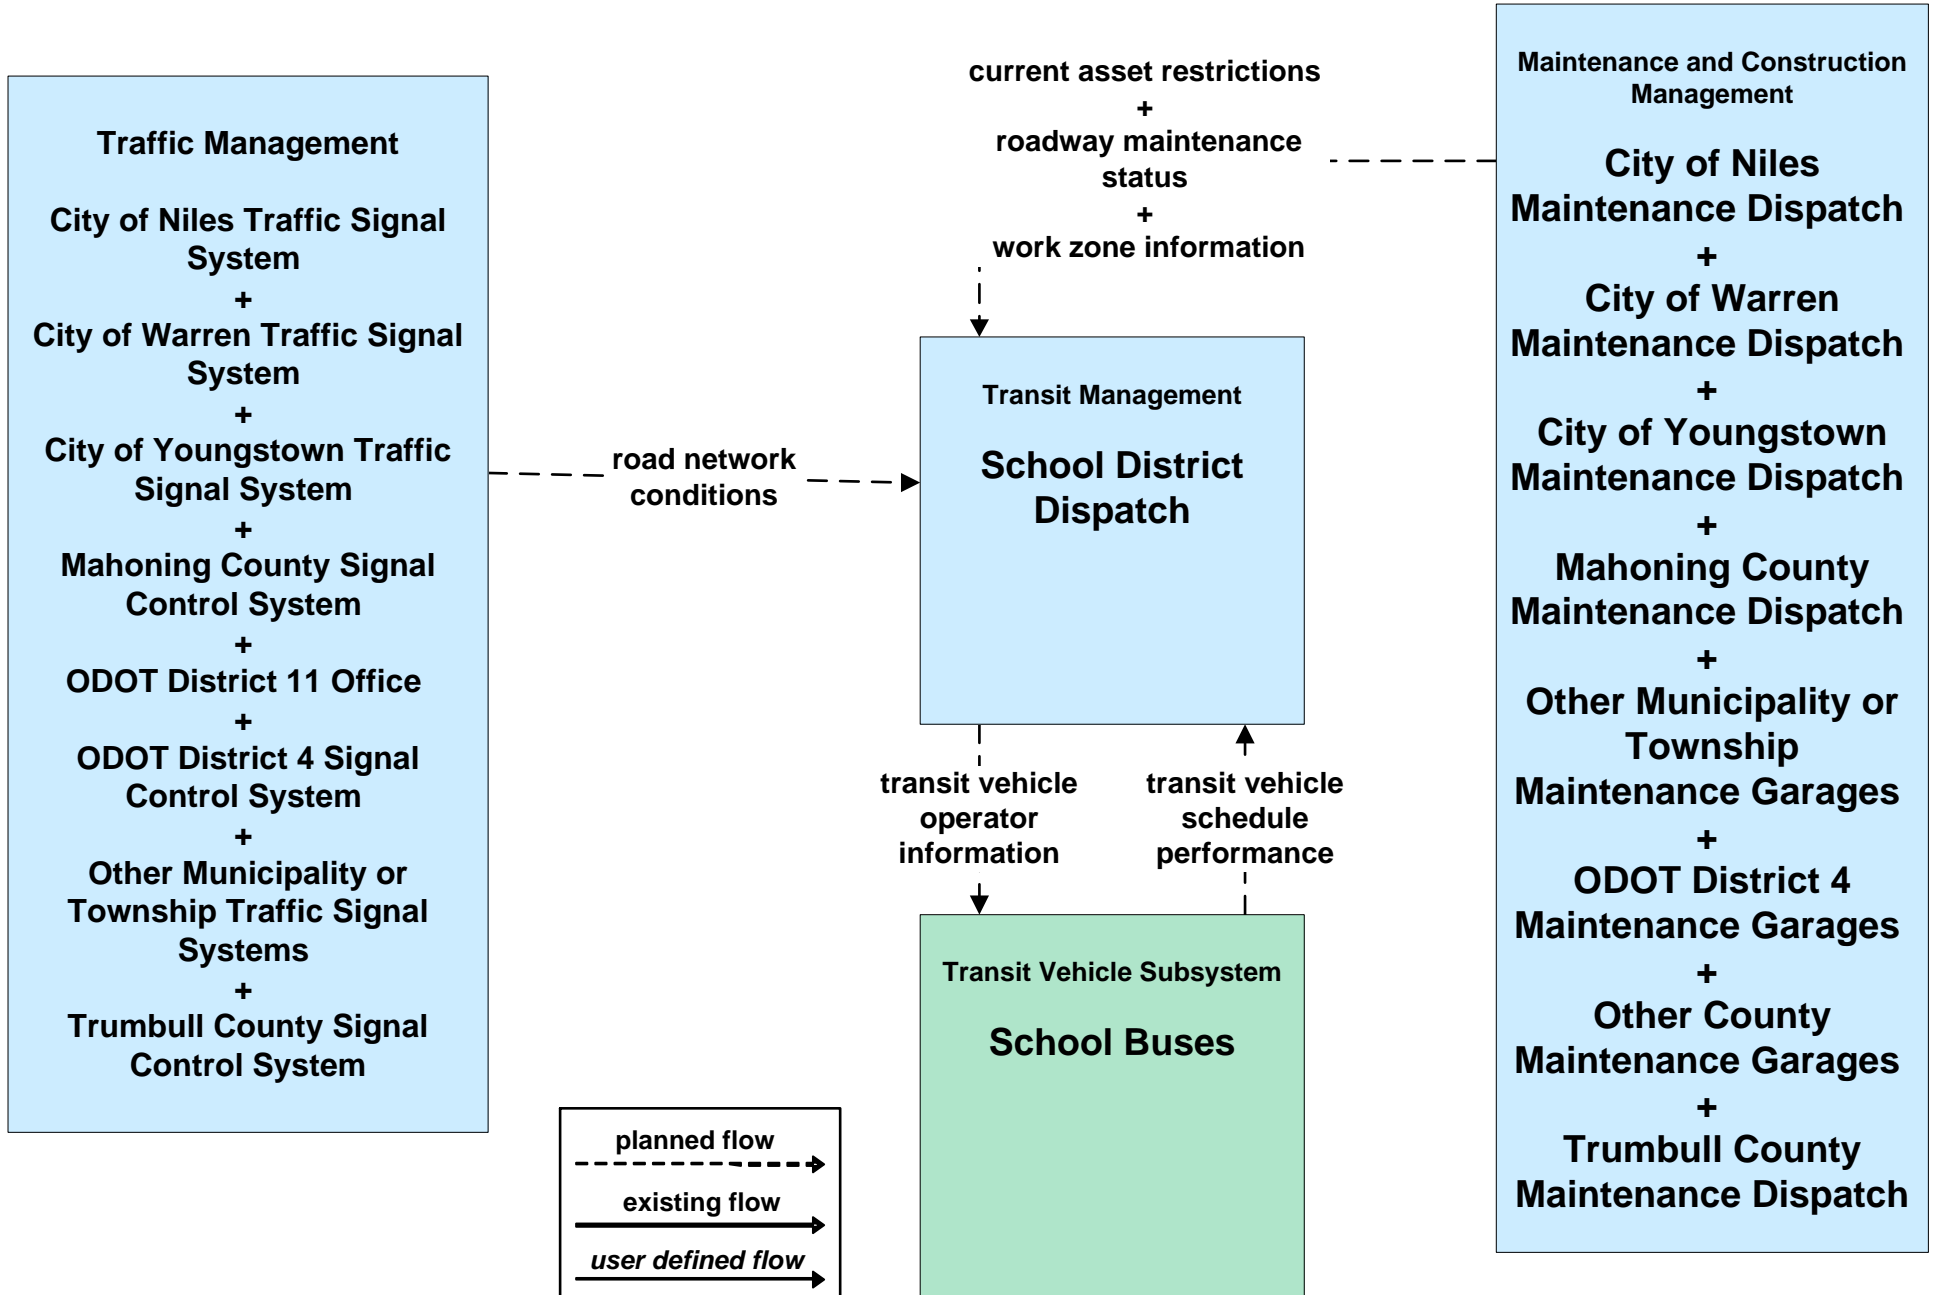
Traffic Management

City of Niles Traffic Signal System
+
City of Warren Traffic Signal System
+
City of Youngstown Traffic Signal System
+
Mahoning County Signal Control System
+
ODOT District 11 Office
+
ODOT District 4 Signal Control System
+
Other Municipality or Township Traffic Signal Systems
+
Trumbull County Signal Control System

current asset restrictions
+
roadway maintenance status
+
work zone information

Maintenance and Construction Management

City of Niles Maintenance Dispatch
+
City of Warren Maintenance Dispatch
+
City of Youngstown Maintenance Dispatch
+
Mahoning County Maintenance Dispatch
+
Other Municipality or Township Maintenance Garages
+
ODOT District 4 Maintenance Garages
+
Other County Maintenance Garages
+
Trumbull County Maintenance Dispatch

road network conditions

Transit Management

School District Dispatch

transit vehicle operator information

transit vehicle schedule performance

Transit Vehicle Subsystem

School Buses

planned flow

existing flow

user defined flow